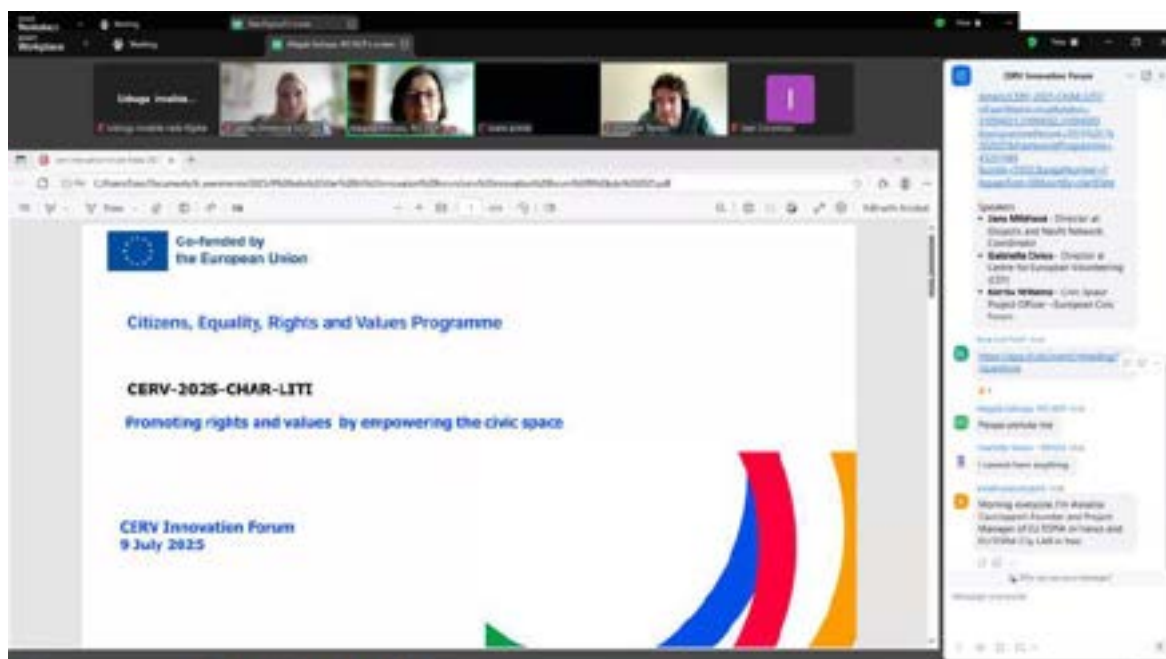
Co-funded by the European Union

Citizens, Equality, Rights and Values Programme

CERV-2025-CHAR-LITI

Promoting rights and values by empowering the civic space

CERV Innovation Forum
9 July 2025

CERV Innovation Forum

Speakers:
• Jana Mitáková - Director at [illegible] and Youth Network Coordinator
• Gabriella Civico - Director at Centre for European Volunteering (CEV)
• Kertu Williams - Civic Space Project Officer - European Civic Forum

Please unmute me

I cannot hear anything

Morning everyone. I'm Natalia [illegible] Founder and Project Manager of EU ESMA in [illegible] and EU ESMA City Lab in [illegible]